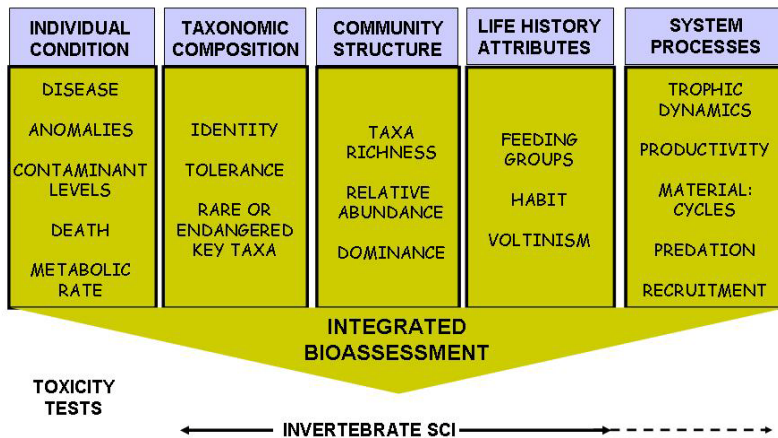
INDIVIDUAL CONDITION

DISEASE

ANOMALIES

CONTAMINANT LEVELS

DEATH

METABOLIC RATE

TAXONOMIC COMPOSITION

IDENTITY

TOLERANCE

RARE OR ENDANGERED KEY TAXA

COMMUNITY STRUCTURE

TAXA RICHNESS

RELATIVE ABUNDANCE

DOMINANCE

LIFE HISTORY ATTRIBUTES

FEEDING GROUPS

HABIT

VOLTINISM

SYSTEM PROCESSES

TROPHIC DYNAMICS

PRODUCTIVITY

MATERIAL: CYCLES

PREDATION

RECRUITMENT

INTEGRATED BIOASSESSMENT

TOXICITY TESTS

INVERTEBRATE SCI